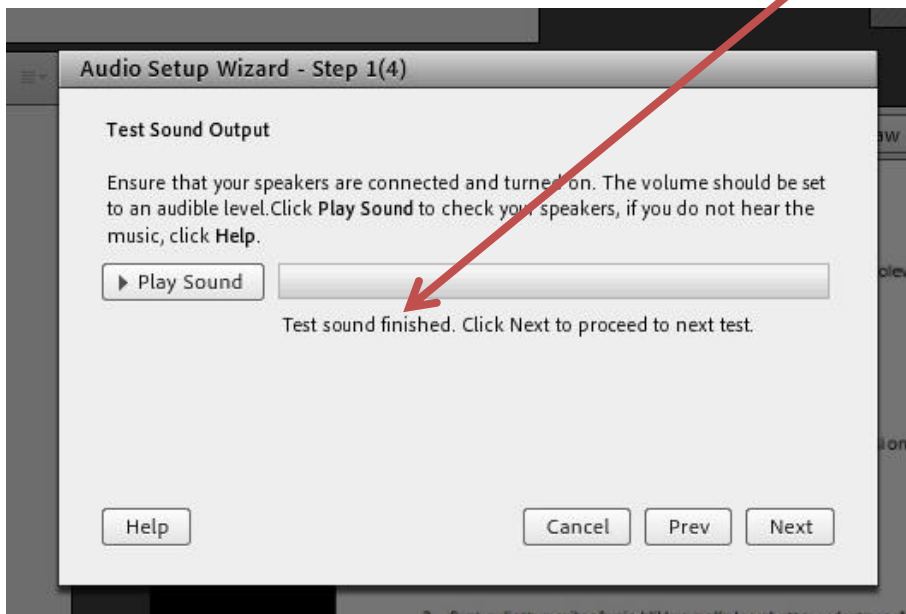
Audio Setup Wizard - Step 1(4)

Test Sound Output

Ensure that your speakers are connected and turned on. The volume should be set to an audible level.Click Play Sound to check your speakers, if you do not hear the music, click Help.

Play Sound

Test sound finished. Click Next to proceed to next test.

Help

Cancel

Prev

Next